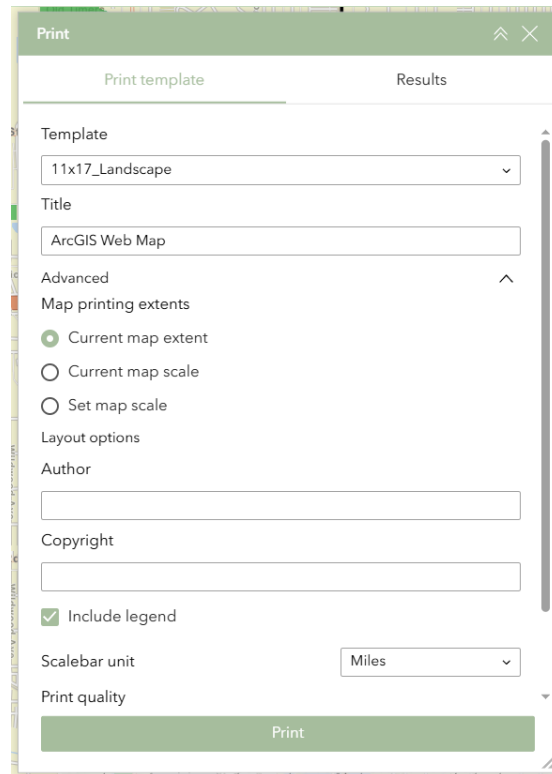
Print

Print template

Results

Template

11x17_Landscape

Title

ArcGIS Web Map

Advanced

Map printing extents

Current map extent

Current map scale

Set map scale

Layout options

Author

Copyright

Include legend

Scalebar unit

Miles

Print quality

Print